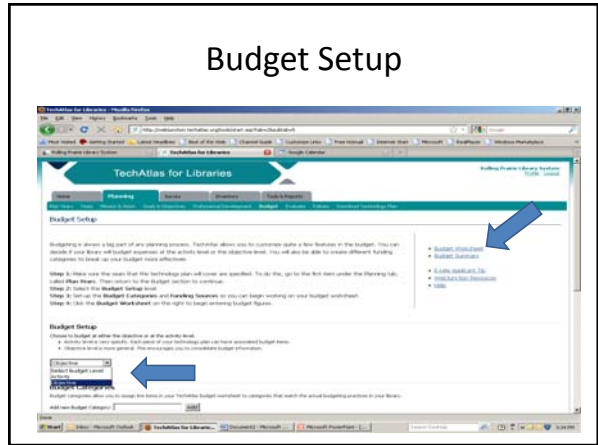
Budget Setup

TechAtlas for Libraries

Planning

Budget Setup

Budgeting is always a big part of any planning process. TechAtlas allows you to customize quite a few features in the budget. You can decide if your library will budget expenses at the activity level or the objective level. You will also be able to create different funding categories to break up your budget more effectively.

Step 1: Make sure that the years that the technology plan will cover are specified. To do this, go to the first item under the Planning tab, called Plan Years. Then return to the Budget section to continue.

Step 2: Select the Budget Setup level.

Step 3: Set up the Budget Categories and Funding Sources so you can begin working on your budget worksheet.

Step 4: Click the Budget Worksheet on the right to begin entering budget figures.

Budget Worksheet
Budget Summary

Budget Setup

Objective
Select Budget Level
Activity
Objective

Budget Categories

Add new Budget Category: Add

Start